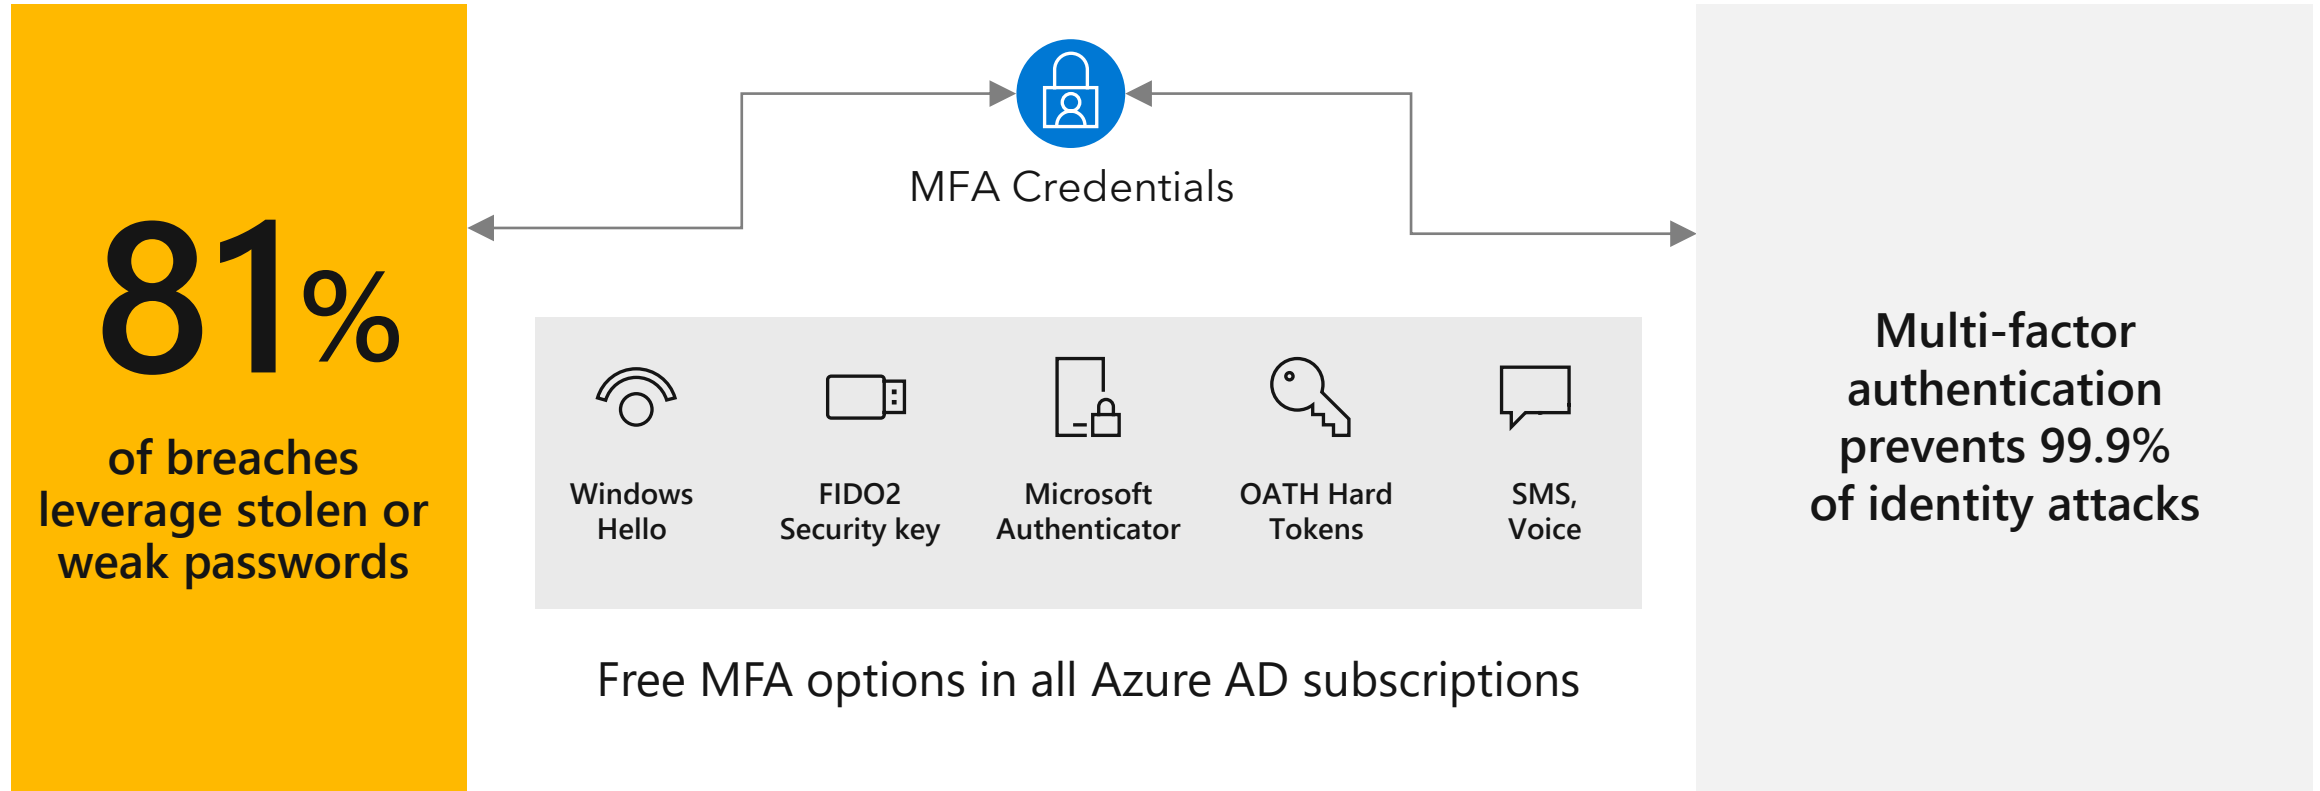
81%

of breaches leverage stolen or weak passwords

MFA Credentials

Windows Hello

FIDO2 Security key

Microsoft Authenticator

OATH Hard Tokens

SMS, Voice

Free MFA options in all Azure AD subscriptions

Multi-factor authentication prevents 99.9% of identity attacks